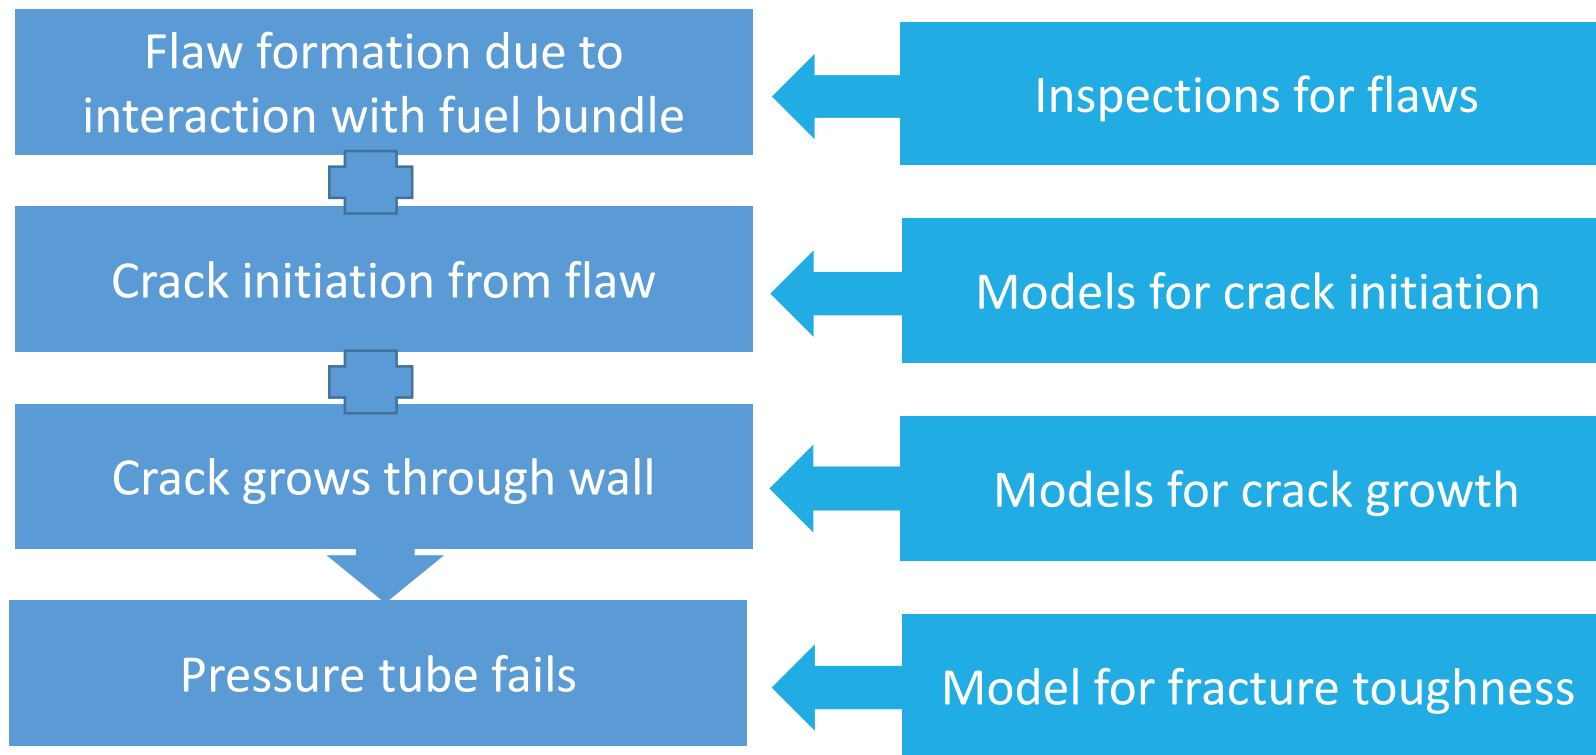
Flaw formation due to interaction with fuel bundle

Inspections for flaws

Crack initiation from flaw

Models for crack initiation

Crack grows through wall

Models for crack growth

Pressure tube fails

Model for fracture toughness